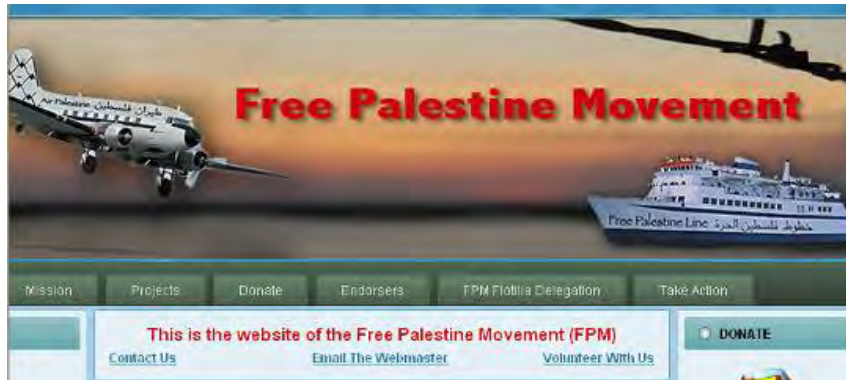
Air Palestine طيران فلسطين

Free Palestine Movement

Free Palestine Line خطوط فلسطين الحرة

Mission Projects Donate Endorsers FPM Flotilla Delegation Take Action

This is the website of the Free Palestine Movement (FPM)

Contact Us Email The Webmaster Volunteer With Us

DONATE